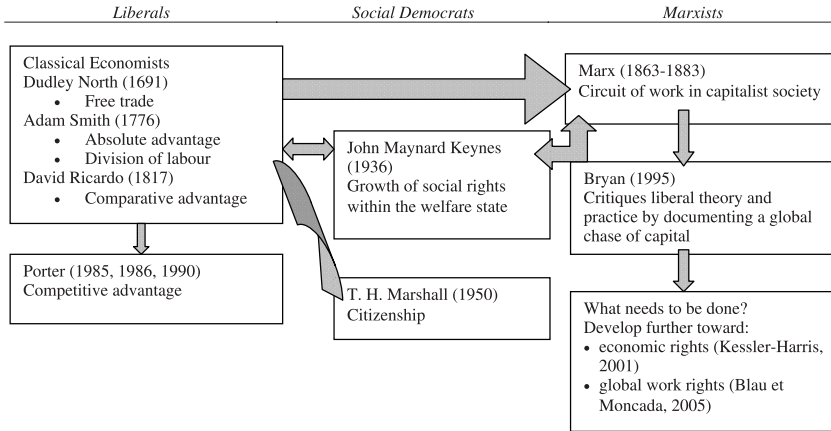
Liberals

Social Democrats

Marxists

Classical Economists
Dudley North (1691)
• Free trade
Adam Smith (1776)
• Absolute advantage
• Division of labour
David Ricardo (1817)
• Comparative advantage

Porter (1985, 1986, 1990)
Competitive advantage

John Maynard Keynes (1936)
Growth of social rights within the welfare state

T. H. Marshall (1950)
Citizenship

Marx (1863-1883)
Circuit of work in capitalist society

Bryan (1995)
Critiques liberal theory and practice by documenting a global chase of capital

What needs to be done?
Develop further toward:
• economic rights (Kessler-Harris, 2001)
• global work rights (Blau et Moncada, 2005)